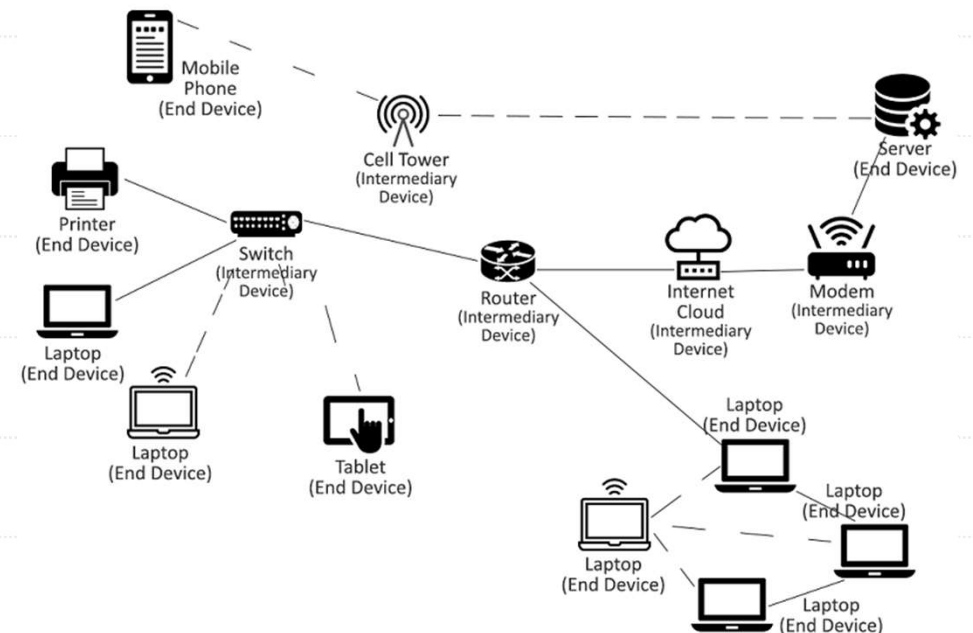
Mobile Phone (End Device)

Cell Tower (Intermediary Device)

Server (End Device)

Printer (End Device)

Switch (Intermediary Device)

Router (Intermediary Device)

Internet Cloud (Intermediary Device)

Modem (Intermediary Device)

Laptop (End Device)

Laptop (End Device)

Tablet (End Device)

Laptop (End Device)

Laptop (End Device)

Laptop (End Device)

Laptop (End Device)